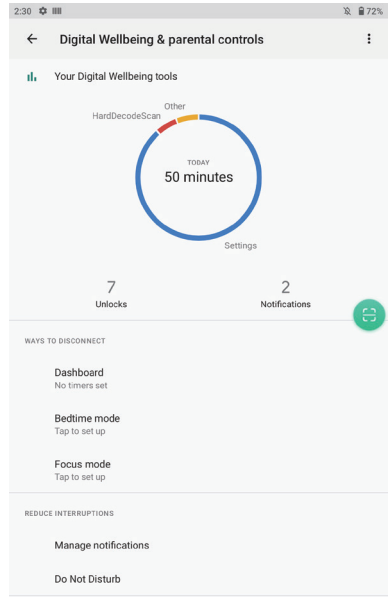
2:30 72%

Digital Wellbeing & parental controls

Your Digital Wellbeing tools

Other
HardDecodeScan

TODAY
50 minutes

Settings

7
Unlocks

2
Notifications

WAYS TO DISCONNECT

Dashboard
No timers set

Bedtime mode
Tap to set up

Focus mode
Tap to set up

REDUCE INTERRUPTIONS

Manage notifications

Do Not Disturb